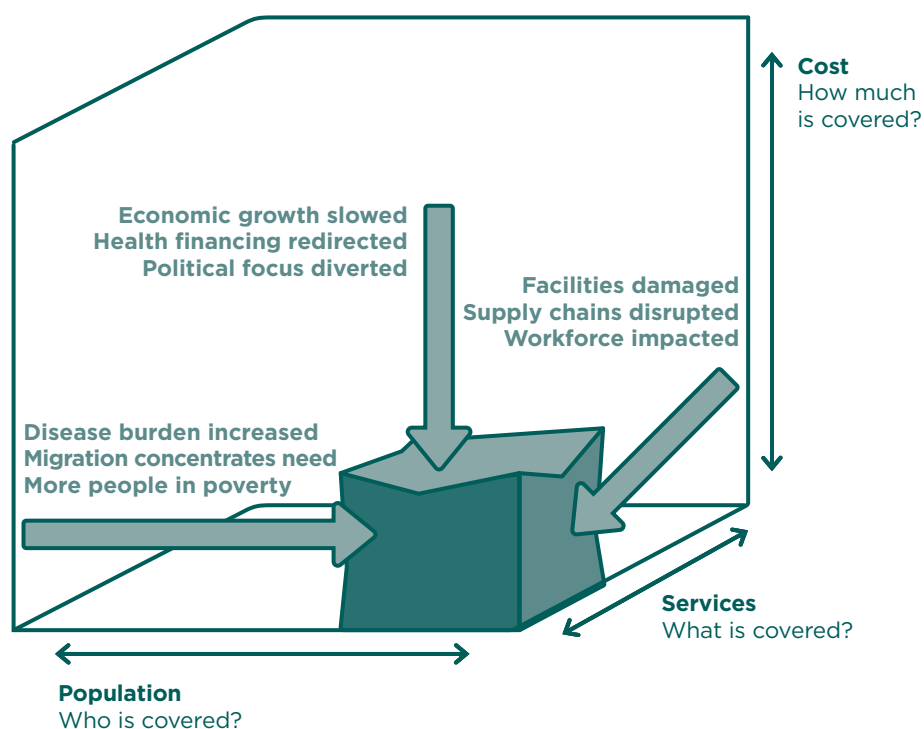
Cost
How much is covered?

Economic growth slowed
Health financing redirected
Political focus diverted

Facilities damaged
Supply chains disrupted
Workforce impacted

Disease burden increased
Migration concentrates need
More people in poverty

Services
What is covered?

Population
Who is covered?